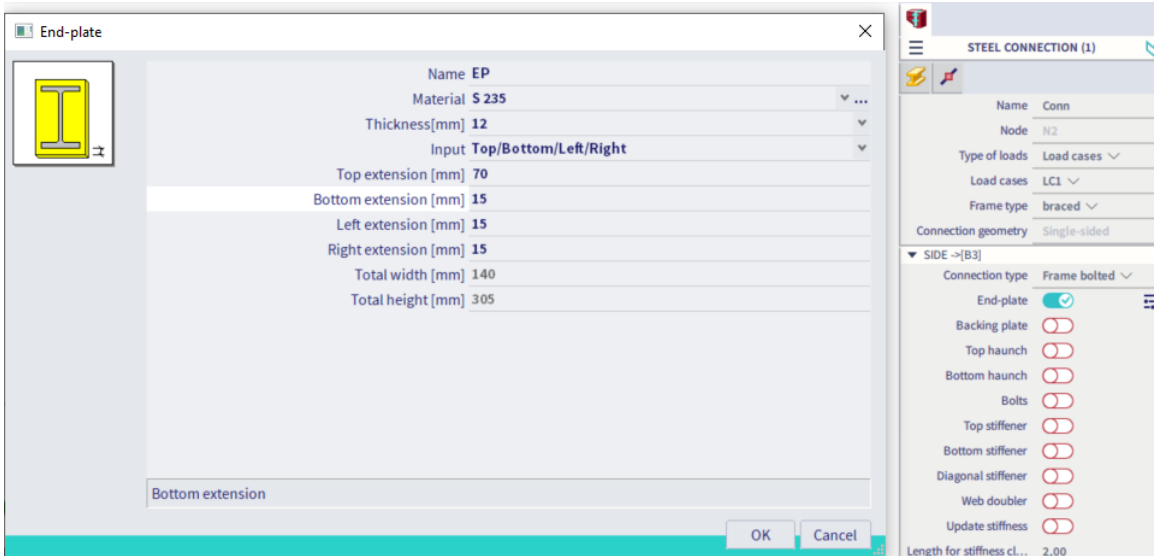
End-plate

| | |
|---|---|
| Name | EP |
| Material | S 235 |
| Thickness[mm] | 12 |
| Input | Top/Bottom/Left/Right |
| Top extension [mm] | 70 |
| Bottom extension [mm] | 15 |
| Left extension [mm] | 15 |
| Right extension [mm] | 15 |
| Total width [mm] | 140 |
| Total height [mm] | 305 |

Bottom extension

OK Cancel

STEEL CONNECTION (1)

| | |
|---|---|
| Name | Conn |
| Node | N2 |
| Type of loads | Load cases |
| Load cases | LC1 |
| Frame type | braced |
| Connection geometry | Single-sided |

SIDE ->[B3]

| | |
|---|---|
| Connection type | Frame bolted |
| End-plate | |
| Backing plate | |
| Top haunch | |
| Bottom haunch | |
| Bolts | |
| Top stiffener | |
| Bottom stiffener | |
| Diagonal stiffener | |
| Web doubler | |
| Update stiffness | |
| Length for stiffness cl... | 2.00 |